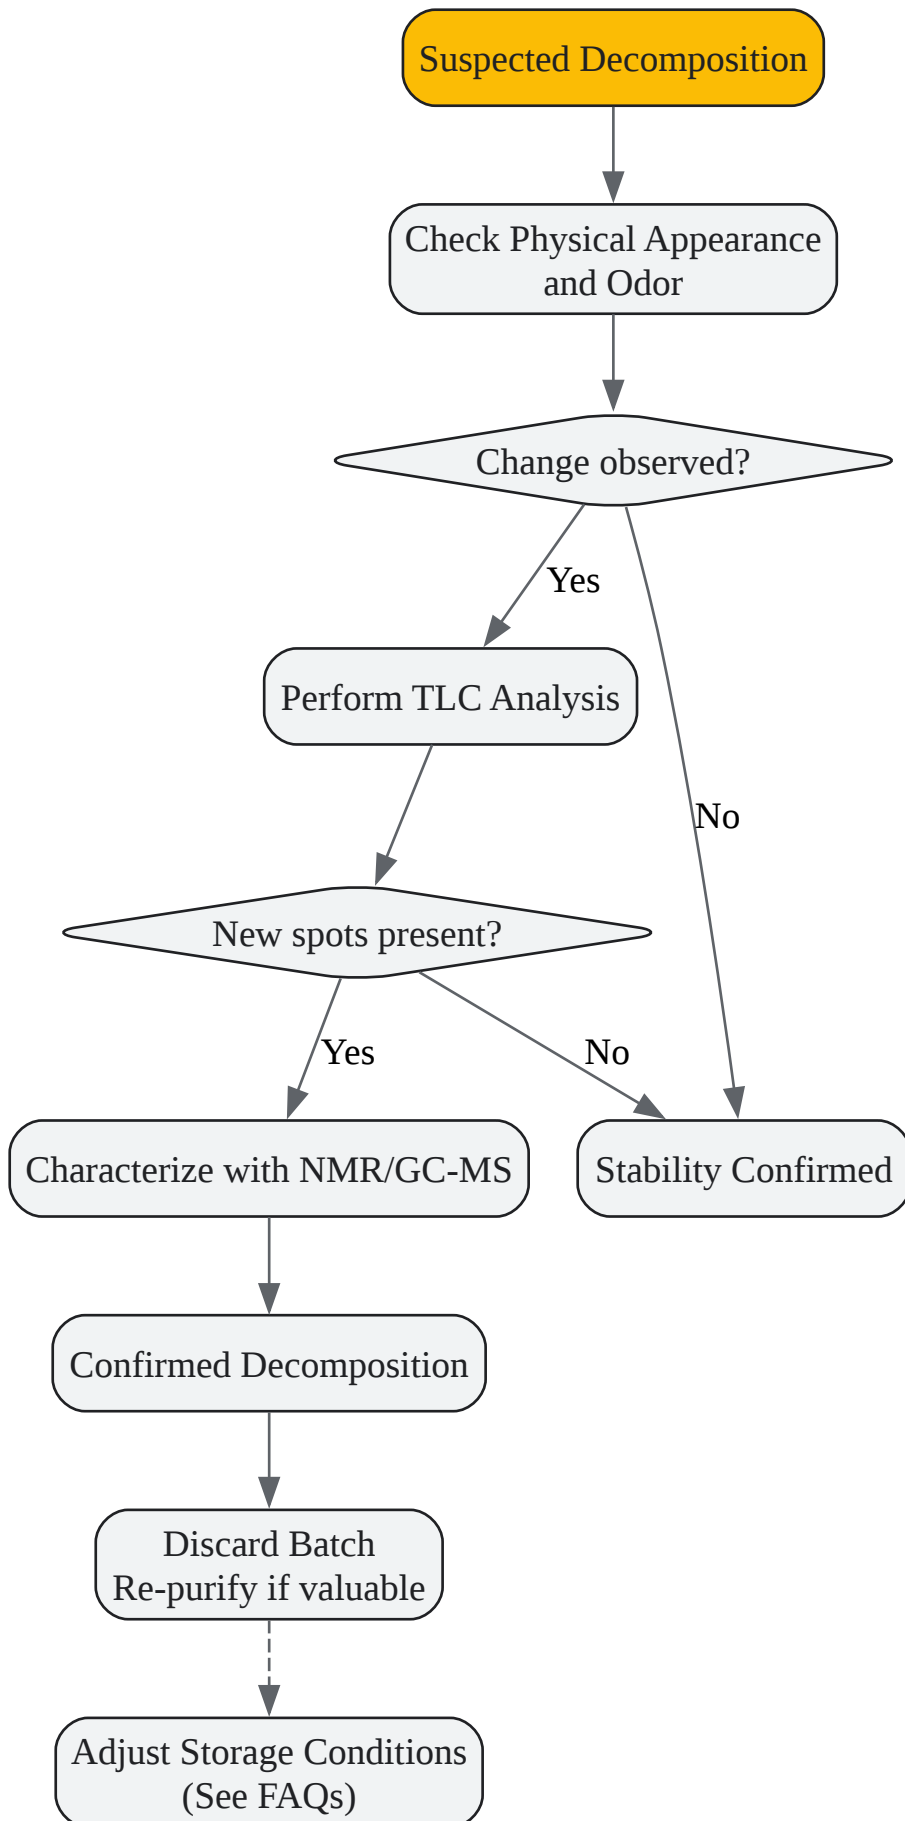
Suspected Decomposition

Check Physical Appearance and Odor

Change observed?

Yes

No

Perform TLC Analysis

New spots present?

Yes

No

Characterize with NMR/GC-MS

Stability Confirmed

Confirmed Decomposition

Discard Batch
Re-purify if valuable

Adjust Storage Conditions
(See FAQs)